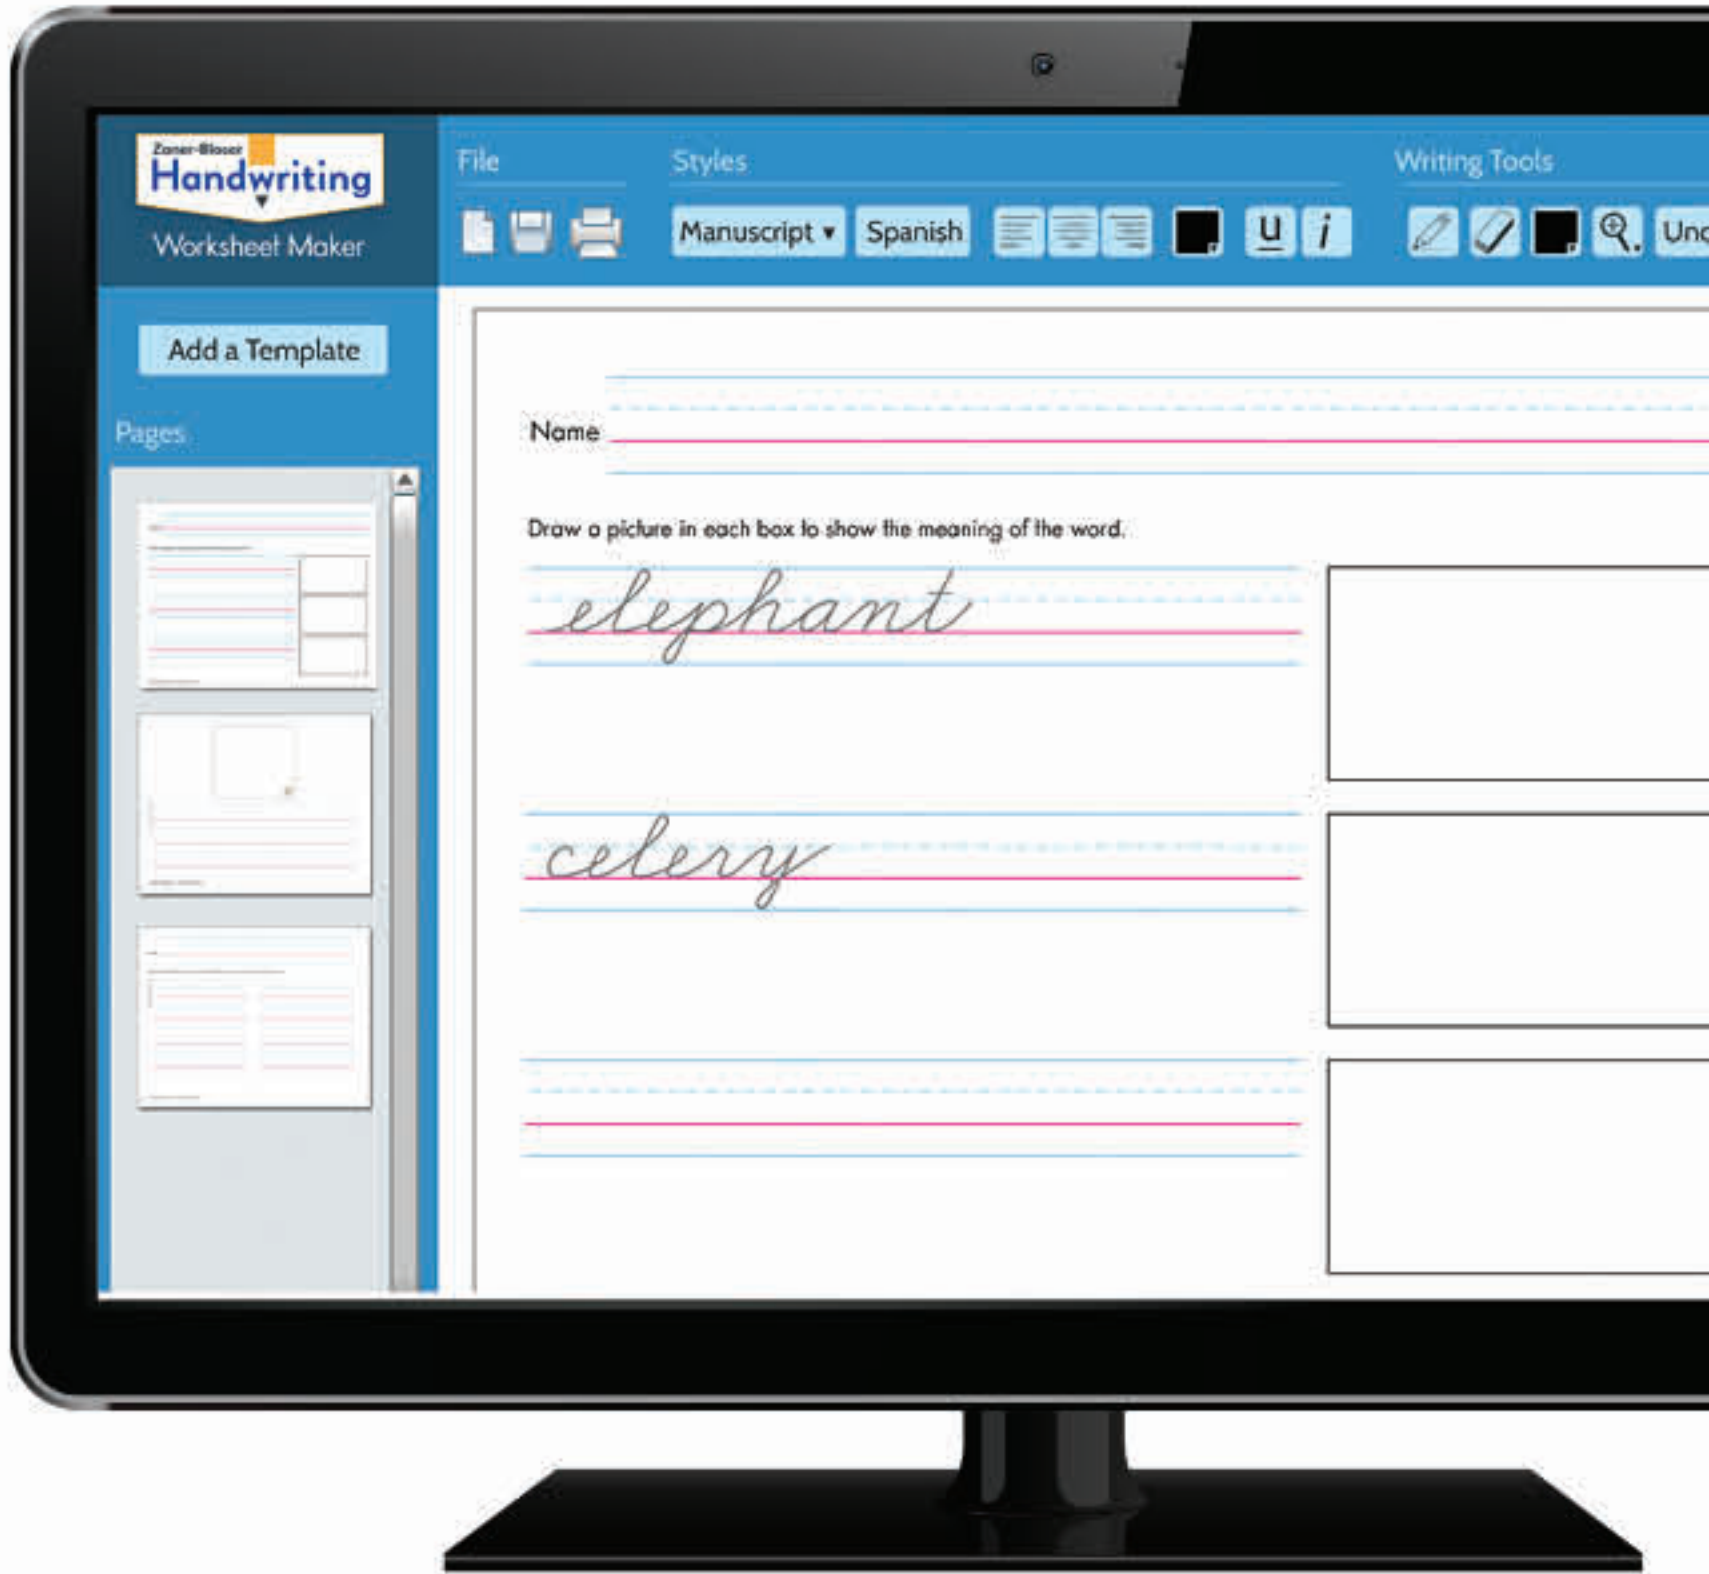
Zaner-Bloser
Handwriting
Worksheet Maker

File

Styles

Writing Tools

Manuscript ▾ Spanish

U i

Unc

Add a Template

Pages

Name

Draw a picture in each box to show the meaning of the word.

elephant

celery